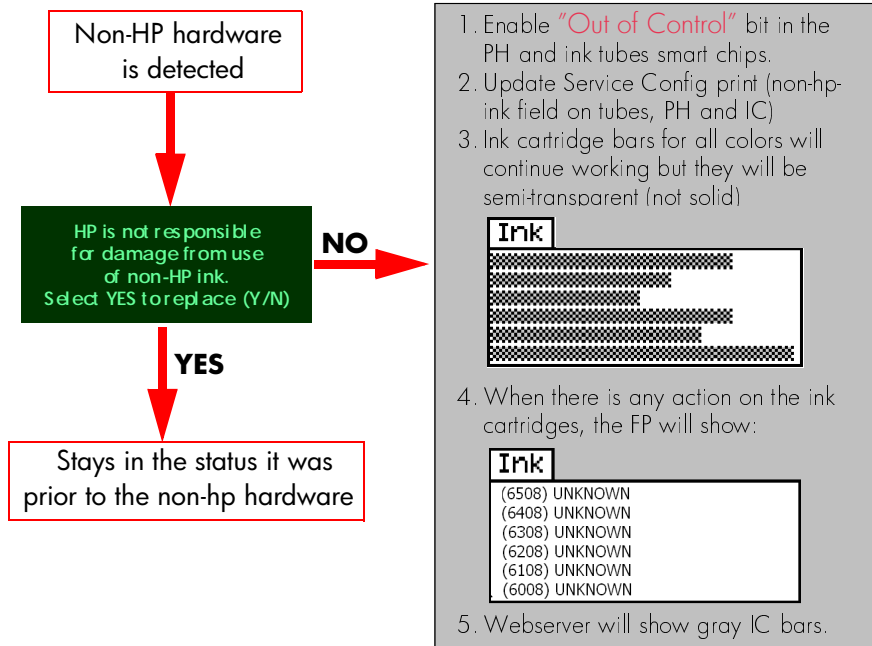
Non-HP hardware is detected

HP is not responsible for damage from use of non-HP ink. Select YES to replace (Y/N)

NO

YES

Stays in the status it was prior to the non-hp hardware

1. Enable "Out of Control" bit in the PH and ink tubes smart chips.
2. Update Service Config print (non-hp-ink field on tubes, PH and IC)
3. Ink cartridge bars for all colors will continue working but they will be semi-transparent (not solid)

Ink

4. When there is any action on the ink cartridges, the FP will show:

Ink
(6508) UNKNOWN
(6408) UNKNOWN
(6308) UNKNOWN
(6208) UNKNOWN
(6108) UNKNOWN
(6008) UNKNOWN

5. Webserver will show gray IC bars.